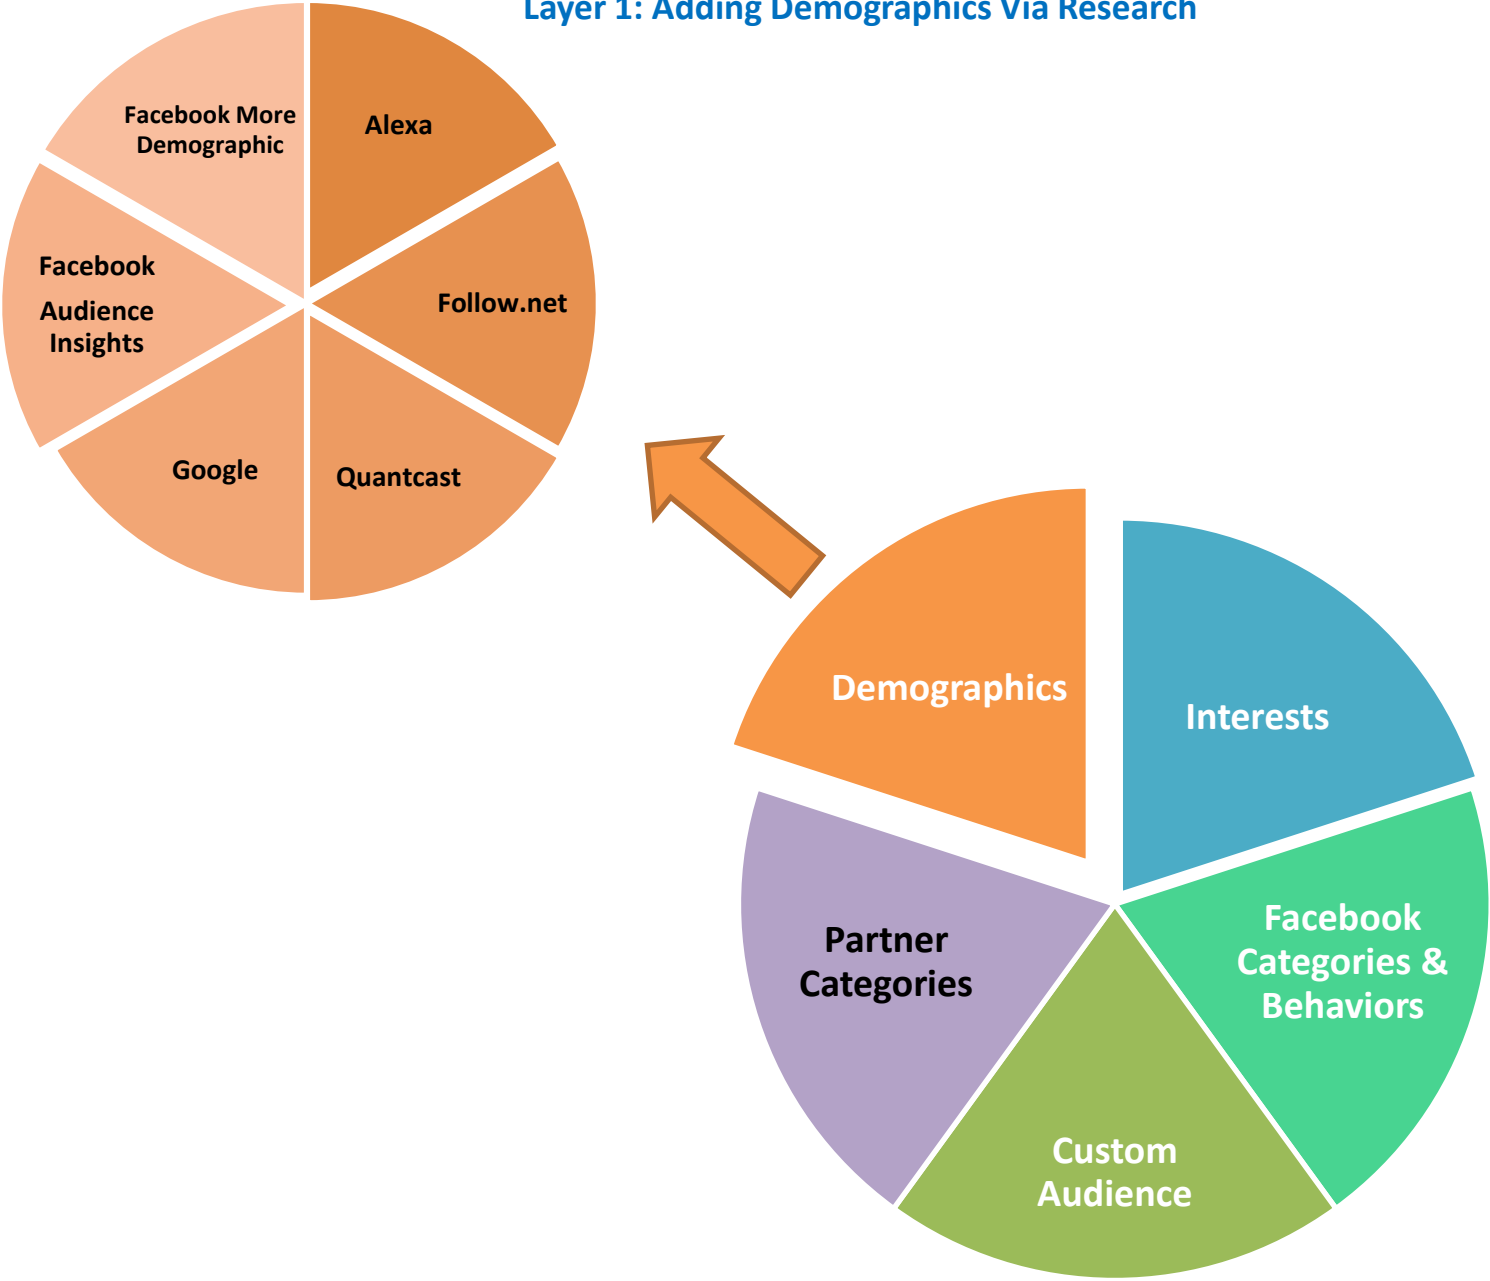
Layer 1: Adding Demographics Via Research

Facebook More Demographic

Alexa

Facebook Audience Insights

Follow.net

Google

Quantcast

Demographics

Interests

Partner Categories

Facebook Categories & Behaviors

Custom Audience